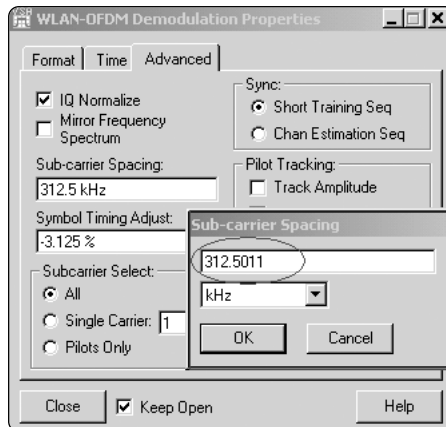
WLAN-OFDM Demodulation Properties

Format | Time | Advanced

IQ Normalize
Mirror Frequency Spectrum

Sub-carrier Spacing:
312.5 kHz

Symbol Timing Adjust:
-3.125 %

Subcarrier Select:
All
Single Carrier: 1
Pilots Only

Sync:
Short Training Seq
Chan Estimation Seq

Pilot Tracking:
Track Amplitude

Sub-carrier Spacing
312.5011
kHz
OK
Cancel

Close
Keep Open
Help